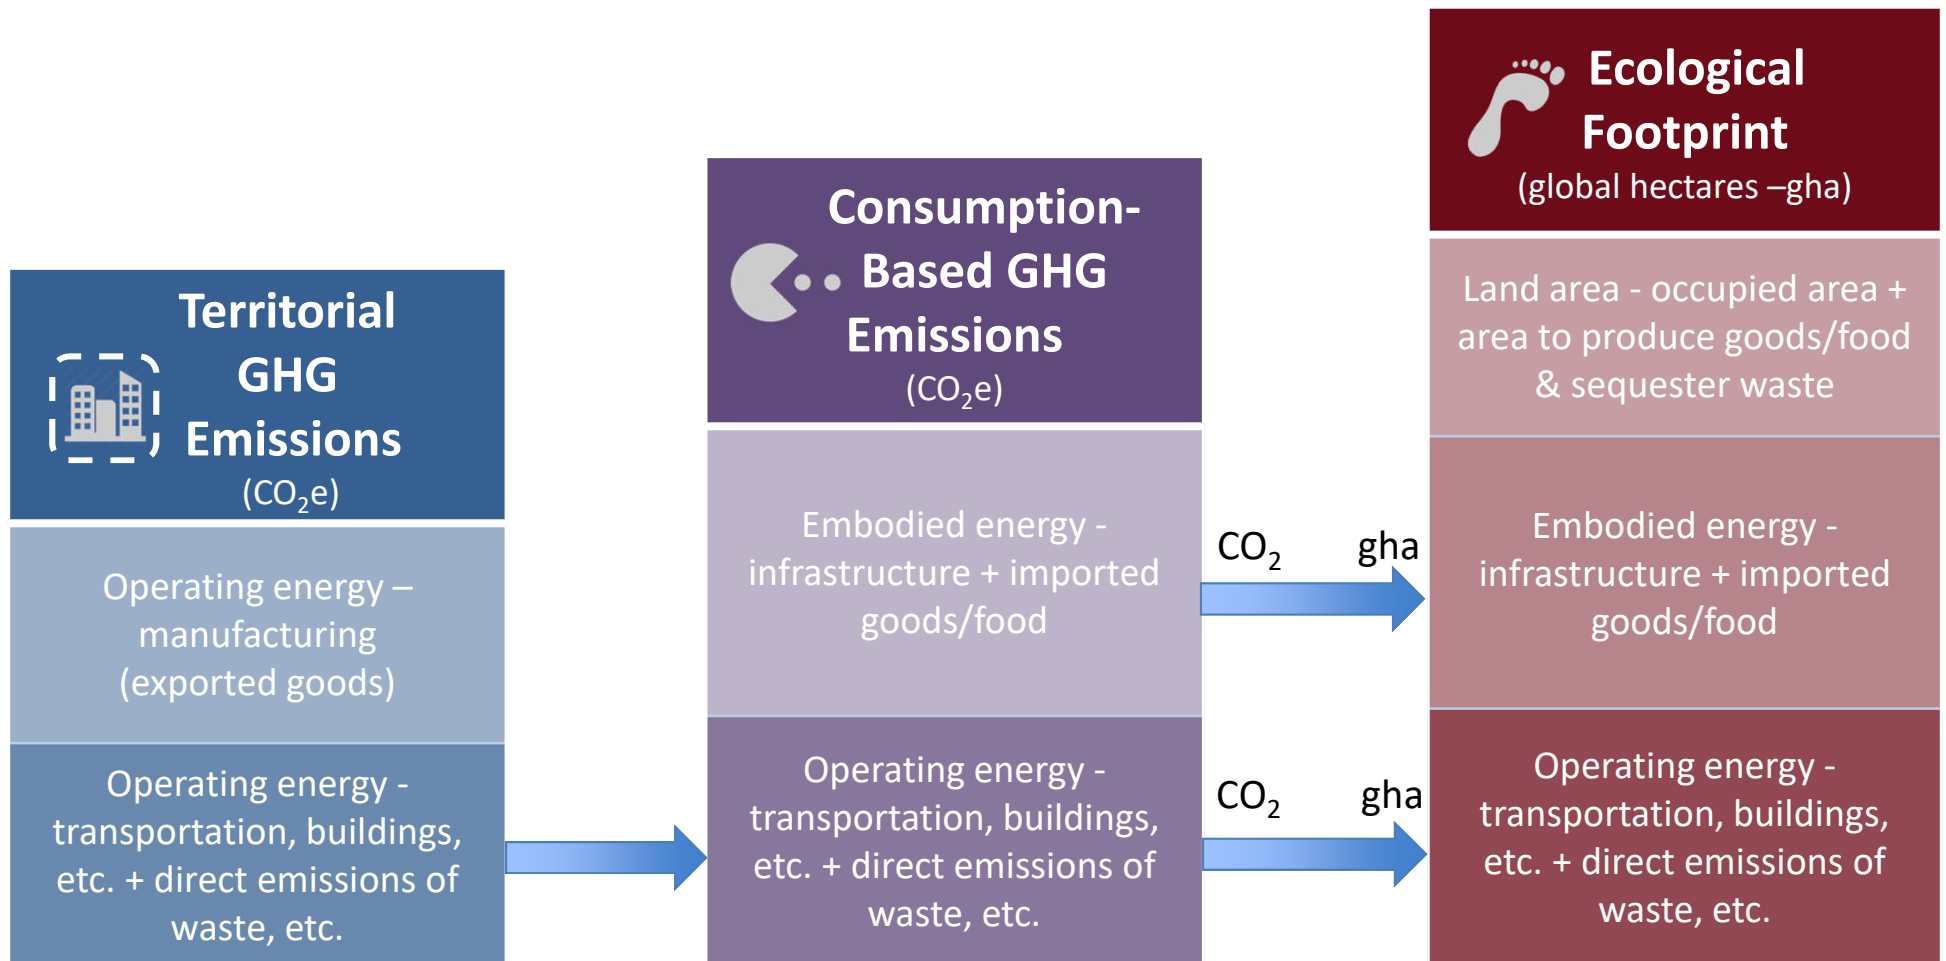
Territorial GHG Emissions
($CO_2e$)

Operating energy – manufacturing (exported goods)

Operating energy - transportation, buildings, etc. + direct emissions of waste, etc.

Consumption-Based GHG Emissions
($CO_2e$)

Embodied energy - infrastructure + imported goods/food

Operating energy - transportation, buildings, etc. + direct emissions of waste, etc.

$CO_2$ gha

$CO_2$ gha

Ecological Footprint
(global hectares –gha)

Land area - occupied area + area to produce goods/food & sequester waste

Embodied energy - infrastructure + imported goods/food

Operating energy - transportation, buildings, etc. + direct emissions of waste, etc.